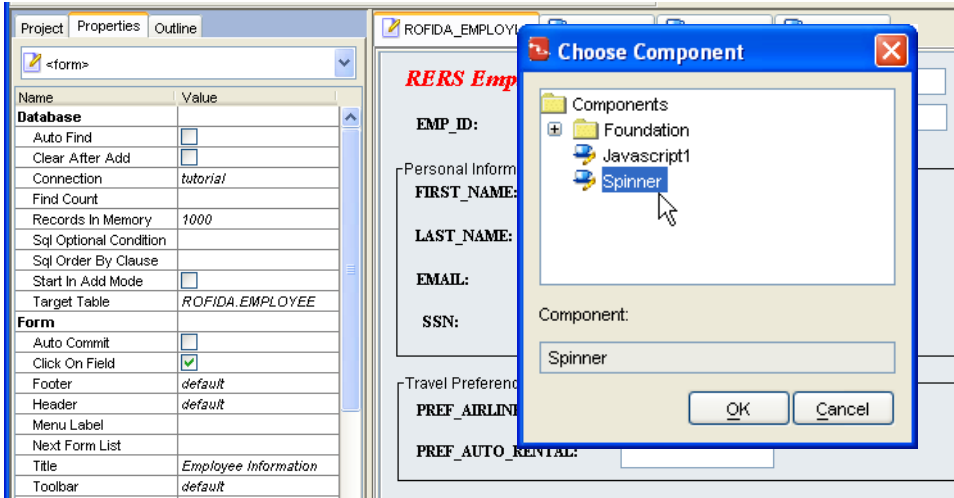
Project Properties Outline

<form>

| Name | Value |
|---|---|
| **Database** | |
| Auto Find | |
| Clear After Add | |
| Connection | tutorial |
| Find Count | |
| Records In Memory | 1000 |
| Sql Optional Condition | |
| Sql Order By Clause | |
| Start In Add Mode | |
| Target Table | ROFIDA.EMPLOYEE |
| **Form** | |
| Auto Commit | |
| Click On Field | |
| Footer | default |
| Header | default |
| Menu Label | |
| Next Form List | |
| Title | Employee Information |
| Toolbar | default |

ROFIDA_EMPLOY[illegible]

RERS Emp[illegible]

EMP_ID:

Personal Inform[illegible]

FIRST_NAME:

LAST_NAME:

EMAIL:

SSN:

Travel Preferenc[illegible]

PREF_AIRLIN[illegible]

PREF_AUTO_RENTAL:

Choose Component

Components

Foundation

Javascript1

Spinner

Component:

Spinner

OK

Cancel